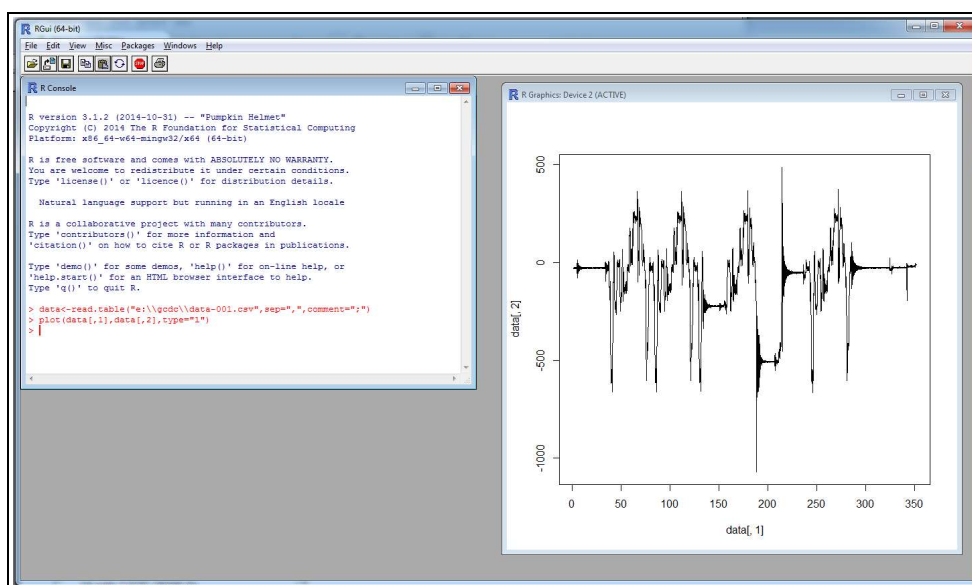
RGui (64-bit)

File Edit View Misc Packages Windows Help

R Console

R version 3.1.2 (2014-10-31) -- "Pumpkin Helmet"
Copyright (C) 2014 The R Foundation for Statistical Computing
Platform: x86_64-w64-mingw32/x64 (64-bit)

R is free software and comes with ABSOLUTELY NO WARRANTY.
You are welcome to redistribute it under certain conditions.
Type 'license()' or 'licence()' for distribution details.

Natural language support but running in an English locale

R is a collaborative project with many contributors.
Type 'contributors()' for more information and
'citation()' on how to cite R or R packages in publications.

Type 'demo()' for some demos, 'help()' for on-line help, or
'help.start()' for an HTML browser interface to help.
Type 'q()' to quit R.

> data<-read.table("e:\\gcdc\\data-001.csv",sep=",",comment=";")
> plot(data[,1],data[,2],type="l")
>

R Graphics: Device 2 (ACTIVE)

500
0
-500
-1000
data[, 2]
0 50 100 150 200 250 300 350
data[, 1]